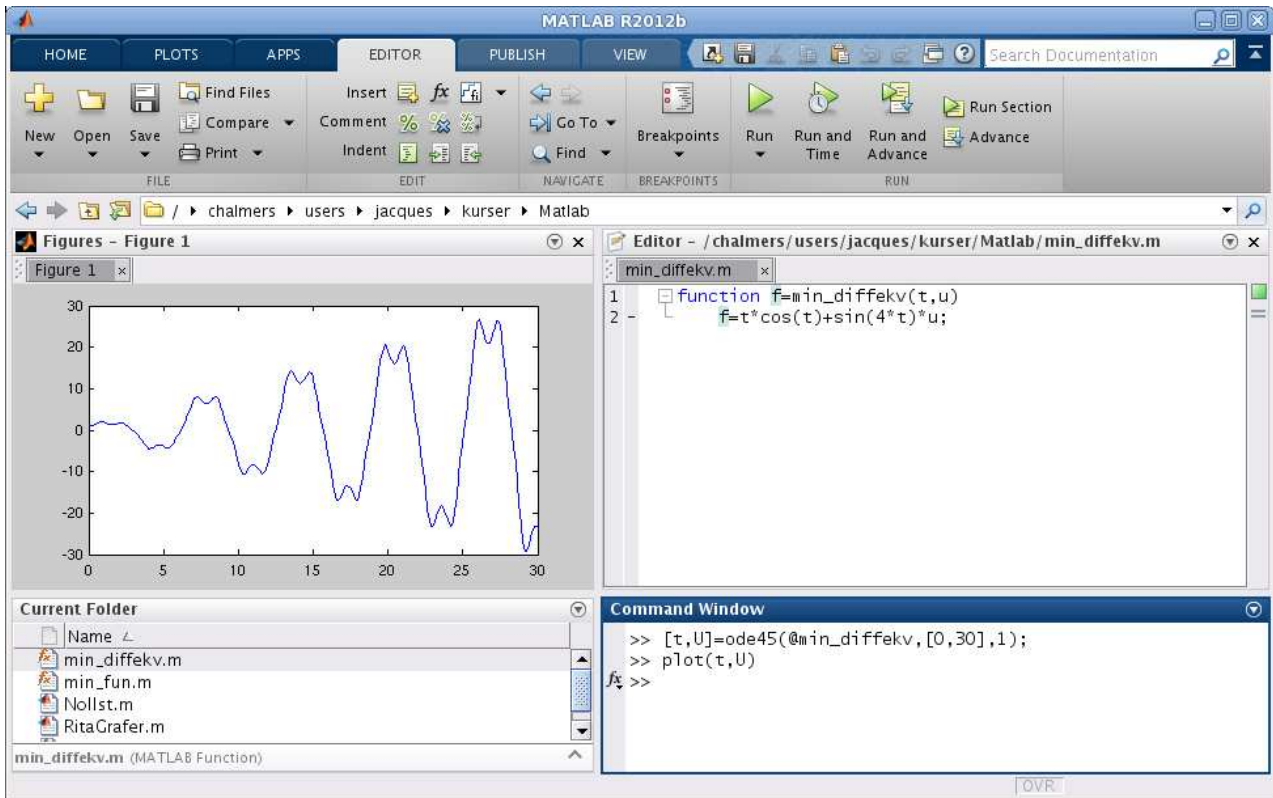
MATLAB R2012b

HOME PLOTS APPS EDITOR PUBLISH VIEW

Search Documentation

New Open Save Find Files Compare Print FILE

Insert $fx$ Comment Indent EDIT

Go To Find NAVIGATE

Breakpoints BREAKPOINTS

Run Run and Time Run and Advance Run Section Advance RUN

/ ▸ chalmers ▸ users ▸ jacques ▸ kurser ▸ Matlab

Figures - Figure 1

Figure 1

30
20
10
0
-10
-20
-30
0 5 10 15 20 25 30

Editor - /chalmers/users/jacques/kurser/Matlab/min_diffekv.m

min_diffekv.m

1 function f=min_diffekv(t,u)
2 - f=t*cos(t)+sin(4*t)*u;

Current Folder

Name
min_diffekv.m
min_fun.m
Nollst.m
RitaGrafer.m

min_diffekv.m (MATLAB Function)

Command Window

>> [t,U]=ode45(@min_diffekv,[0,30],1);
>> plot(t,U)
$fx$ >>

OVR